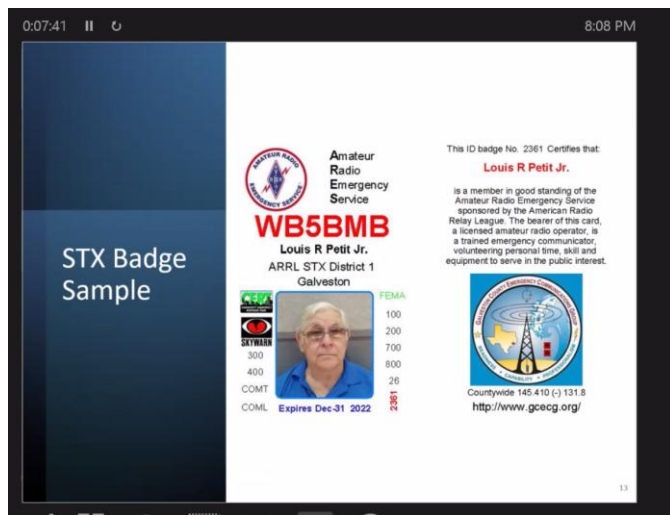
0:07:41

8:08 PM

STX Badge Sample

AMATEUR RADIO EMERGENCY SERVICE

Amateur
Radio
Emergency
Service

WB5BMB

Louis R Petit Jr.

ARRL STX District 1

Galveston

CERT

SKYWARN

300

400

COMT

COML

FEMA

100

200

700

800

26

Expires Dec-31 2022

2361

This ID badge No. 2361 Certifies that:

Louis R Petit Jr.

is a member in good standing of the Amateur Radio Emergency Service sponsored by the American Radio Relay League. The bearer of this card, a licensed amateur radio operator, is a trained emergency communicator, volunteering personal time, skill and equipment to serve in the public interest.

Countywide 145.410 (-) 131.8

http://www.gcecg.org/

13